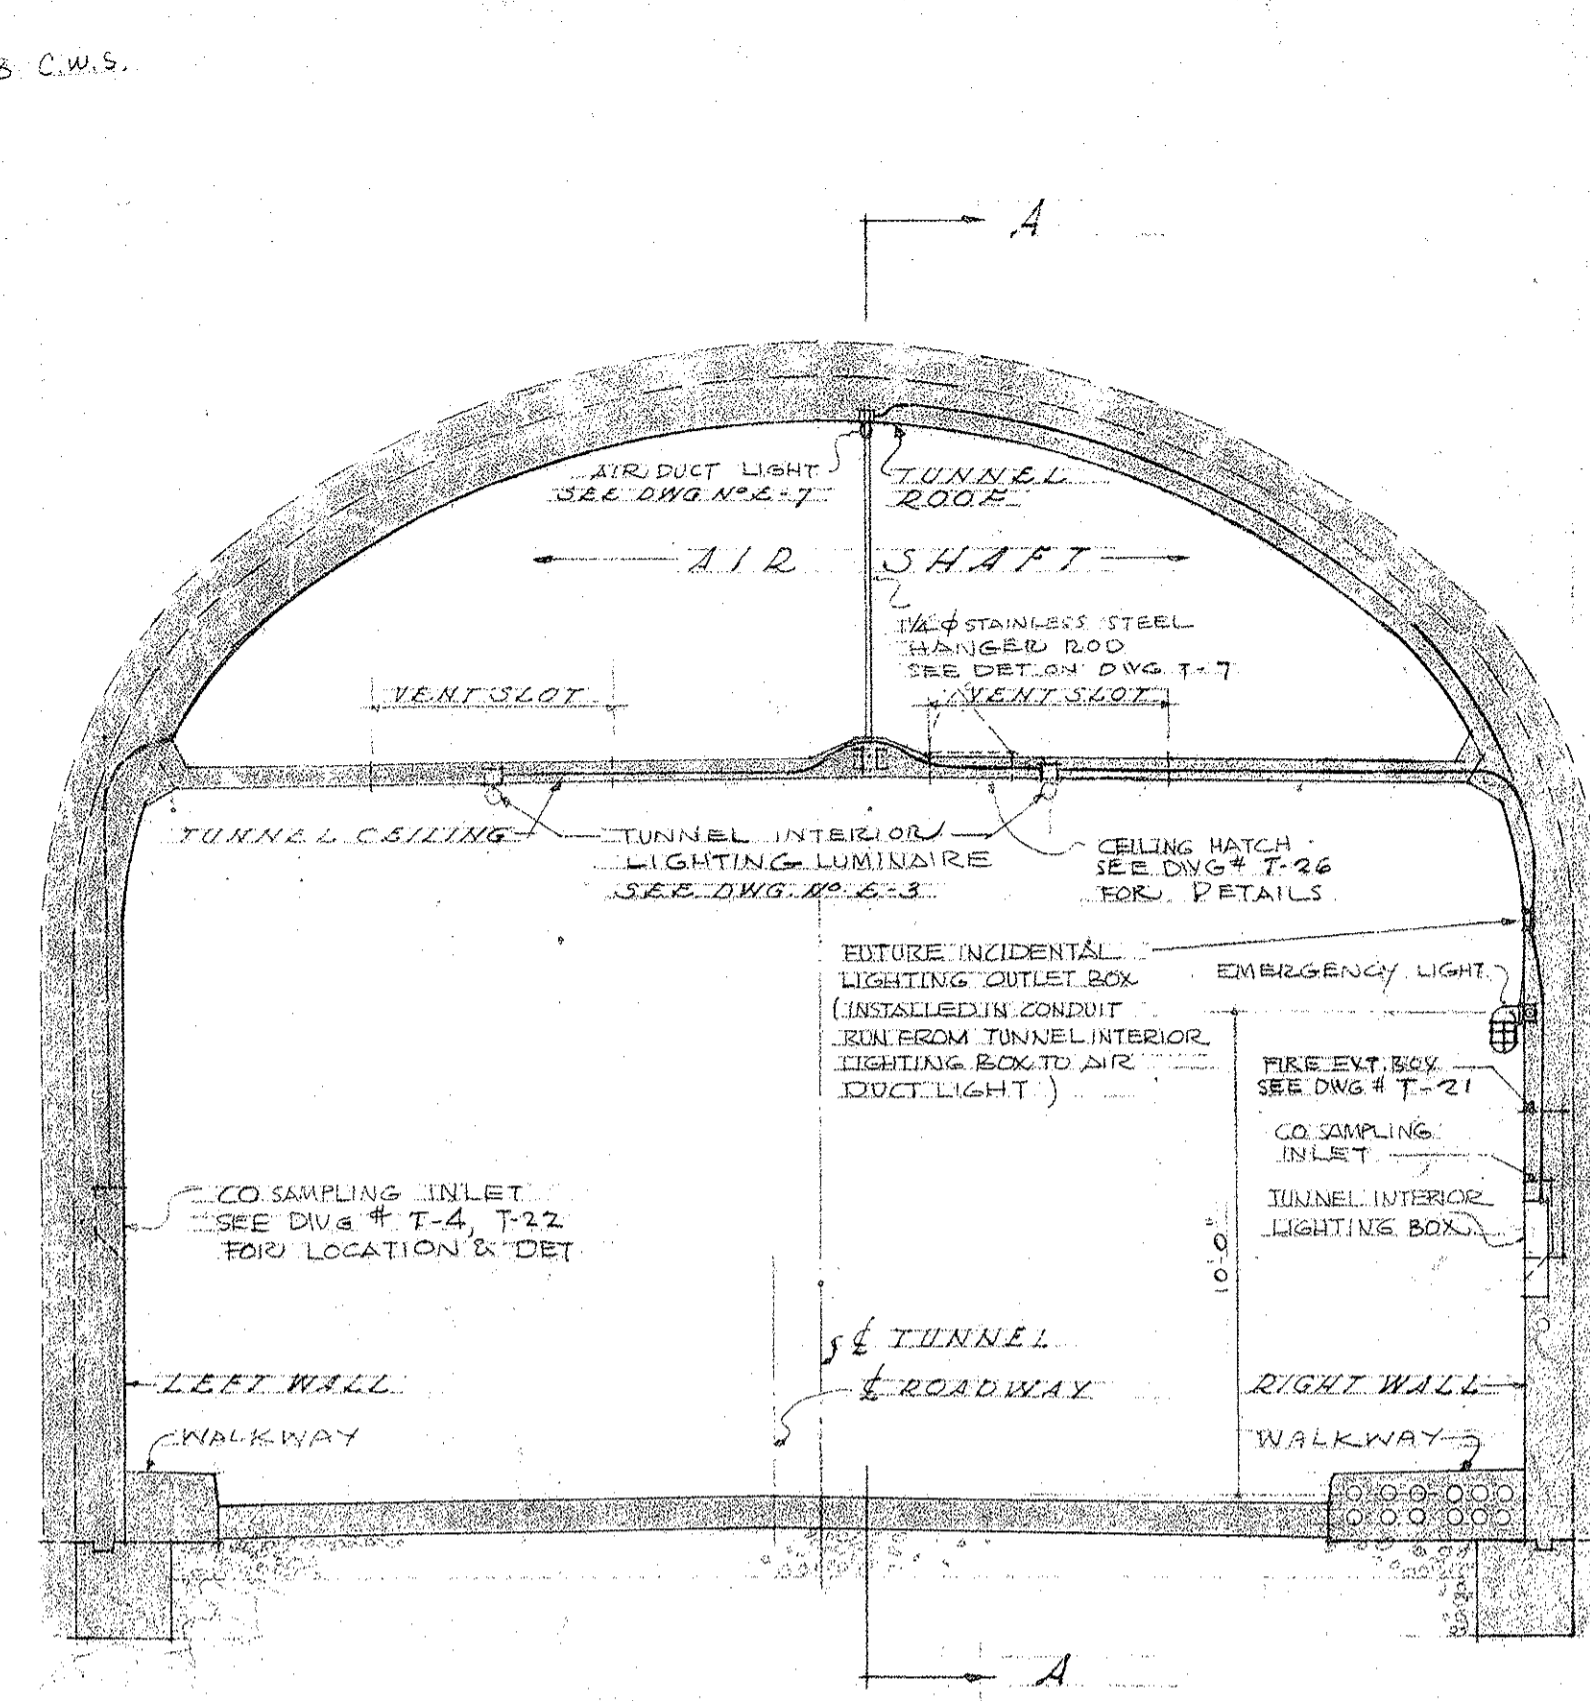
3 C.W.S.

A

AIR DUCT LIGHT SEE DWG Nº E-7

TUNNEL ROOF

AIR SHAFT

$1\frac{1}{4}\phi$ STAINLESS STEEL HANGER ROD SEE DET ON DWG T-7

VENT SLOT

VENT SLOT

TUNNEL CEILING

TUNNEL INTERIOR LIGHTING LUMINAIRE SEE DWG Nº E-3

CEILING HATCH SEE DWG # T-26 FOR DETAILS

FUTURE INCIDENTAL LIGHTING OUTLET BOX (INSTALLED IN CONDUIT RUN FROM TUNNEL INTERIOR LIGHTING BOX TO AIR DUCT LIGHT)

EMERGENCY LIGHT

FIRE EXT. BOX SEE DWG # T-21

CO SAMPLING INLET

TUNNEL INTERIOR LIGHTING BOX

CO SAMPLING INLET SEE DWG # T-4, T-22 FOR LOCATION & DET

10'-0"

℄ TUNNEL

℄ ROADWAY

LEFT WALL

RIGHT WALL

WALKWAY

WALKWAY

A